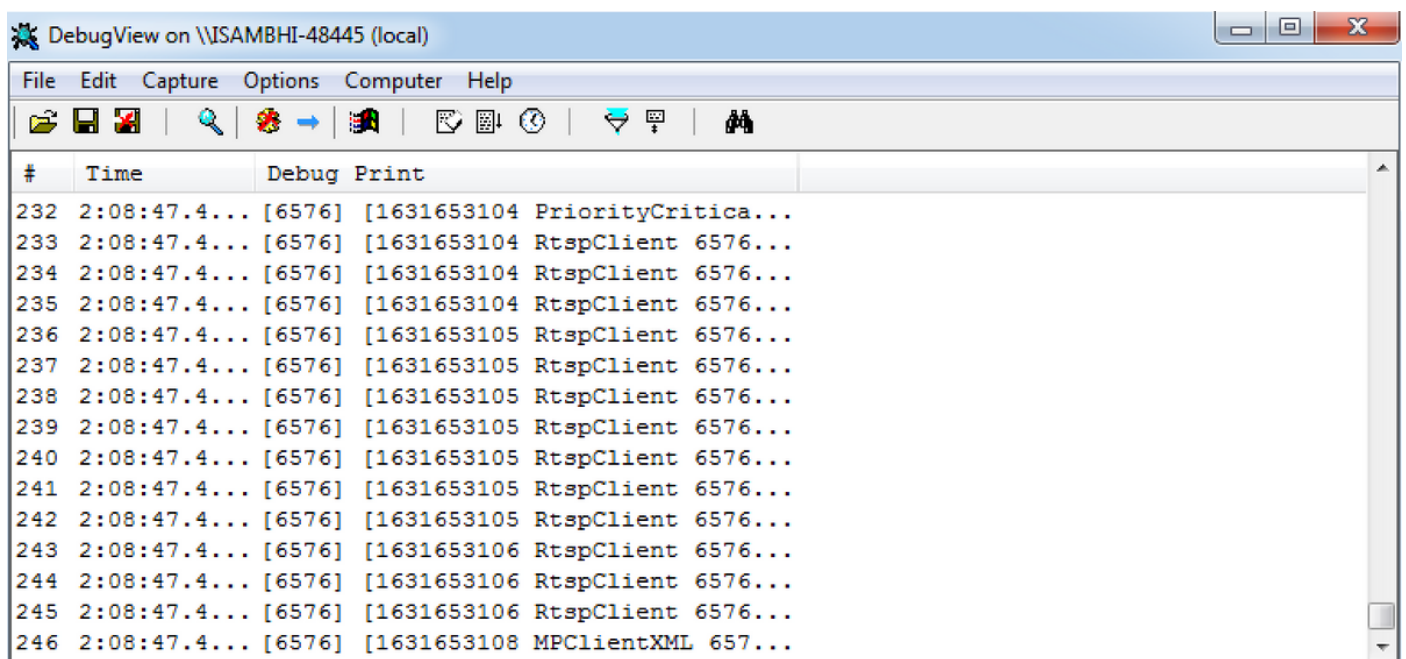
DebugView on \\ISAMBHI-48445 (local)

File Edit Capture Options Computer Help

| # | Time | Debug Print |
|---|---|---|
| 232 | 2:08:47.4... | [6576] [1631653104 PriorityCritica... |
| 233 | 2:08:47.4... | [6576] [1631653104 RtspClient 6576... |
| 234 | 2:08:47.4... | [6576] [1631653104 RtspClient 6576... |
| 235 | 2:08:47.4... | [6576] [1631653104 RtspClient 6576... |
| 236 | 2:08:47.4... | [6576] [1631653105 RtspClient 6576... |
| 237 | 2:08:47.4... | [6576] [1631653105 RtspClient 6576... |
| 238 | 2:08:47.4... | [6576] [1631653105 RtspClient 6576... |
| 239 | 2:08:47.4... | [6576] [1631653105 RtspClient 6576... |
| 240 | 2:08:47.4... | [6576] [1631653105 RtspClient 6576... |
| 241 | 2:08:47.4... | [6576] [1631653105 RtspClient 6576... |
| 242 | 2:08:47.4... | [6576] [1631653105 RtspClient 6576... |
| 243 | 2:08:47.4... | [6576] [1631653106 RtspClient 6576... |
| 244 | 2:08:47.4... | [6576] [1631653106 RtspClient 6576... |
| 245 | 2:08:47.4... | [6576] [1631653106 RtspClient 6576... |
| 246 | 2:08:47.4... | [6576] [1631653108 MPClientXML 657... |